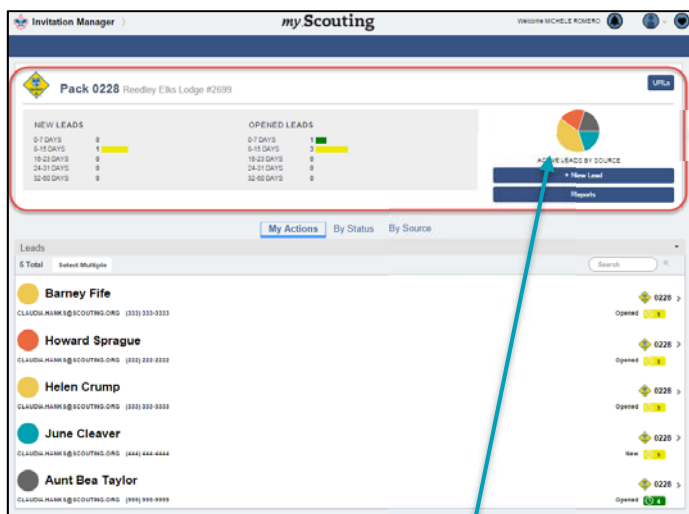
Invitation Manager

my Scouting

Welcome MICHELE ROMERO

Pack 0228 Reedley Elks Lodge #2699

URLs

NEW LEADS

0-7 DAYS 0
8-15 DAYS 1
16-23 DAYS 0
24-31 DAYS 0
32-60 DAYS 0

OPENED LEADS

0-7 DAYS 1
8-15 DAYS 3
16-23 DAYS 0
24-31 DAYS 0
32-60 DAYS 0

ACTIVE LEADS BY SOURCE

+ New Lead

Reports

My Actions By Status By Source

Leads

5 Total Select Multiple

Search

Barney Fife
CLAUDIA.HANKS@SCOUTING.ORG (333) 333-3333
0228
Opened 9

Howard Sprague
CLAUDIA.HANKS@SCOUTING.ORG (222) 222-2222
0228
Opened 9

Helen Crump
CLAUDIA.HANKS@SCOUTING.ORG (333) 333-3333
0228
Opened 9

June Cleaver
CLAUDIA.HANKS@SCOUTING.ORG (444) 444-4444
0228
New 9

Aunt Bea Taylor
CLAUDIA.HANKS@SCOUTING.ORG (999) 999-9999
0228
Opened 4